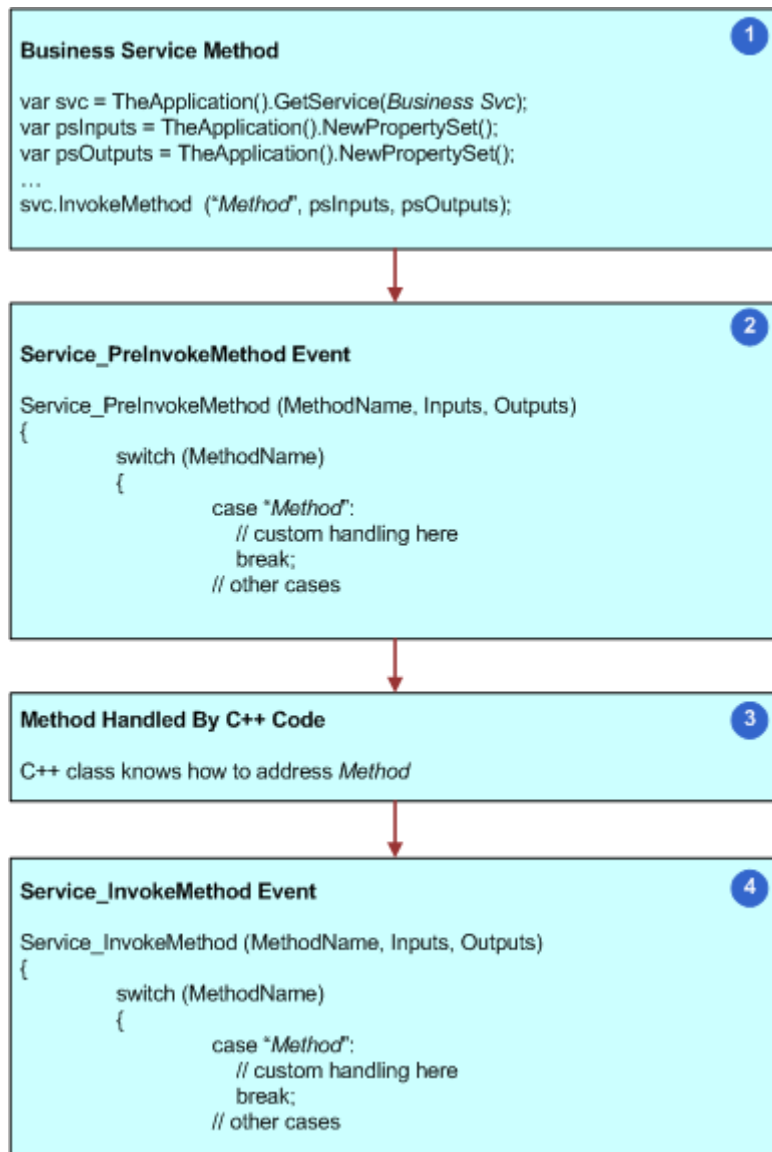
Business Service Method

1

var svc = TheApplication().GetService(Business Svc);
var psInputs = TheApplication().NewPropertySet();
var psOutputs = TheApplication().NewPropertySet();
...
svc.InvokeMethod ("Method", psInputs, psOutputs);

2

Service_PreInvokeMethod Event

Service_PreInvokeMethod (MethodName, Inputs, Outputs)
{
switch (MethodName)
{
case "Method":
// custom handling here
break;
// other cases

Method Handled By C++ Code

3

C++ class knows how to address Method

Service_InvokeMethod Event

4

Service_InvokeMethod (MethodName, Inputs, Outputs)
{
switch (MethodName)
{
case "Method":
// custom handling here
break;
// other cases